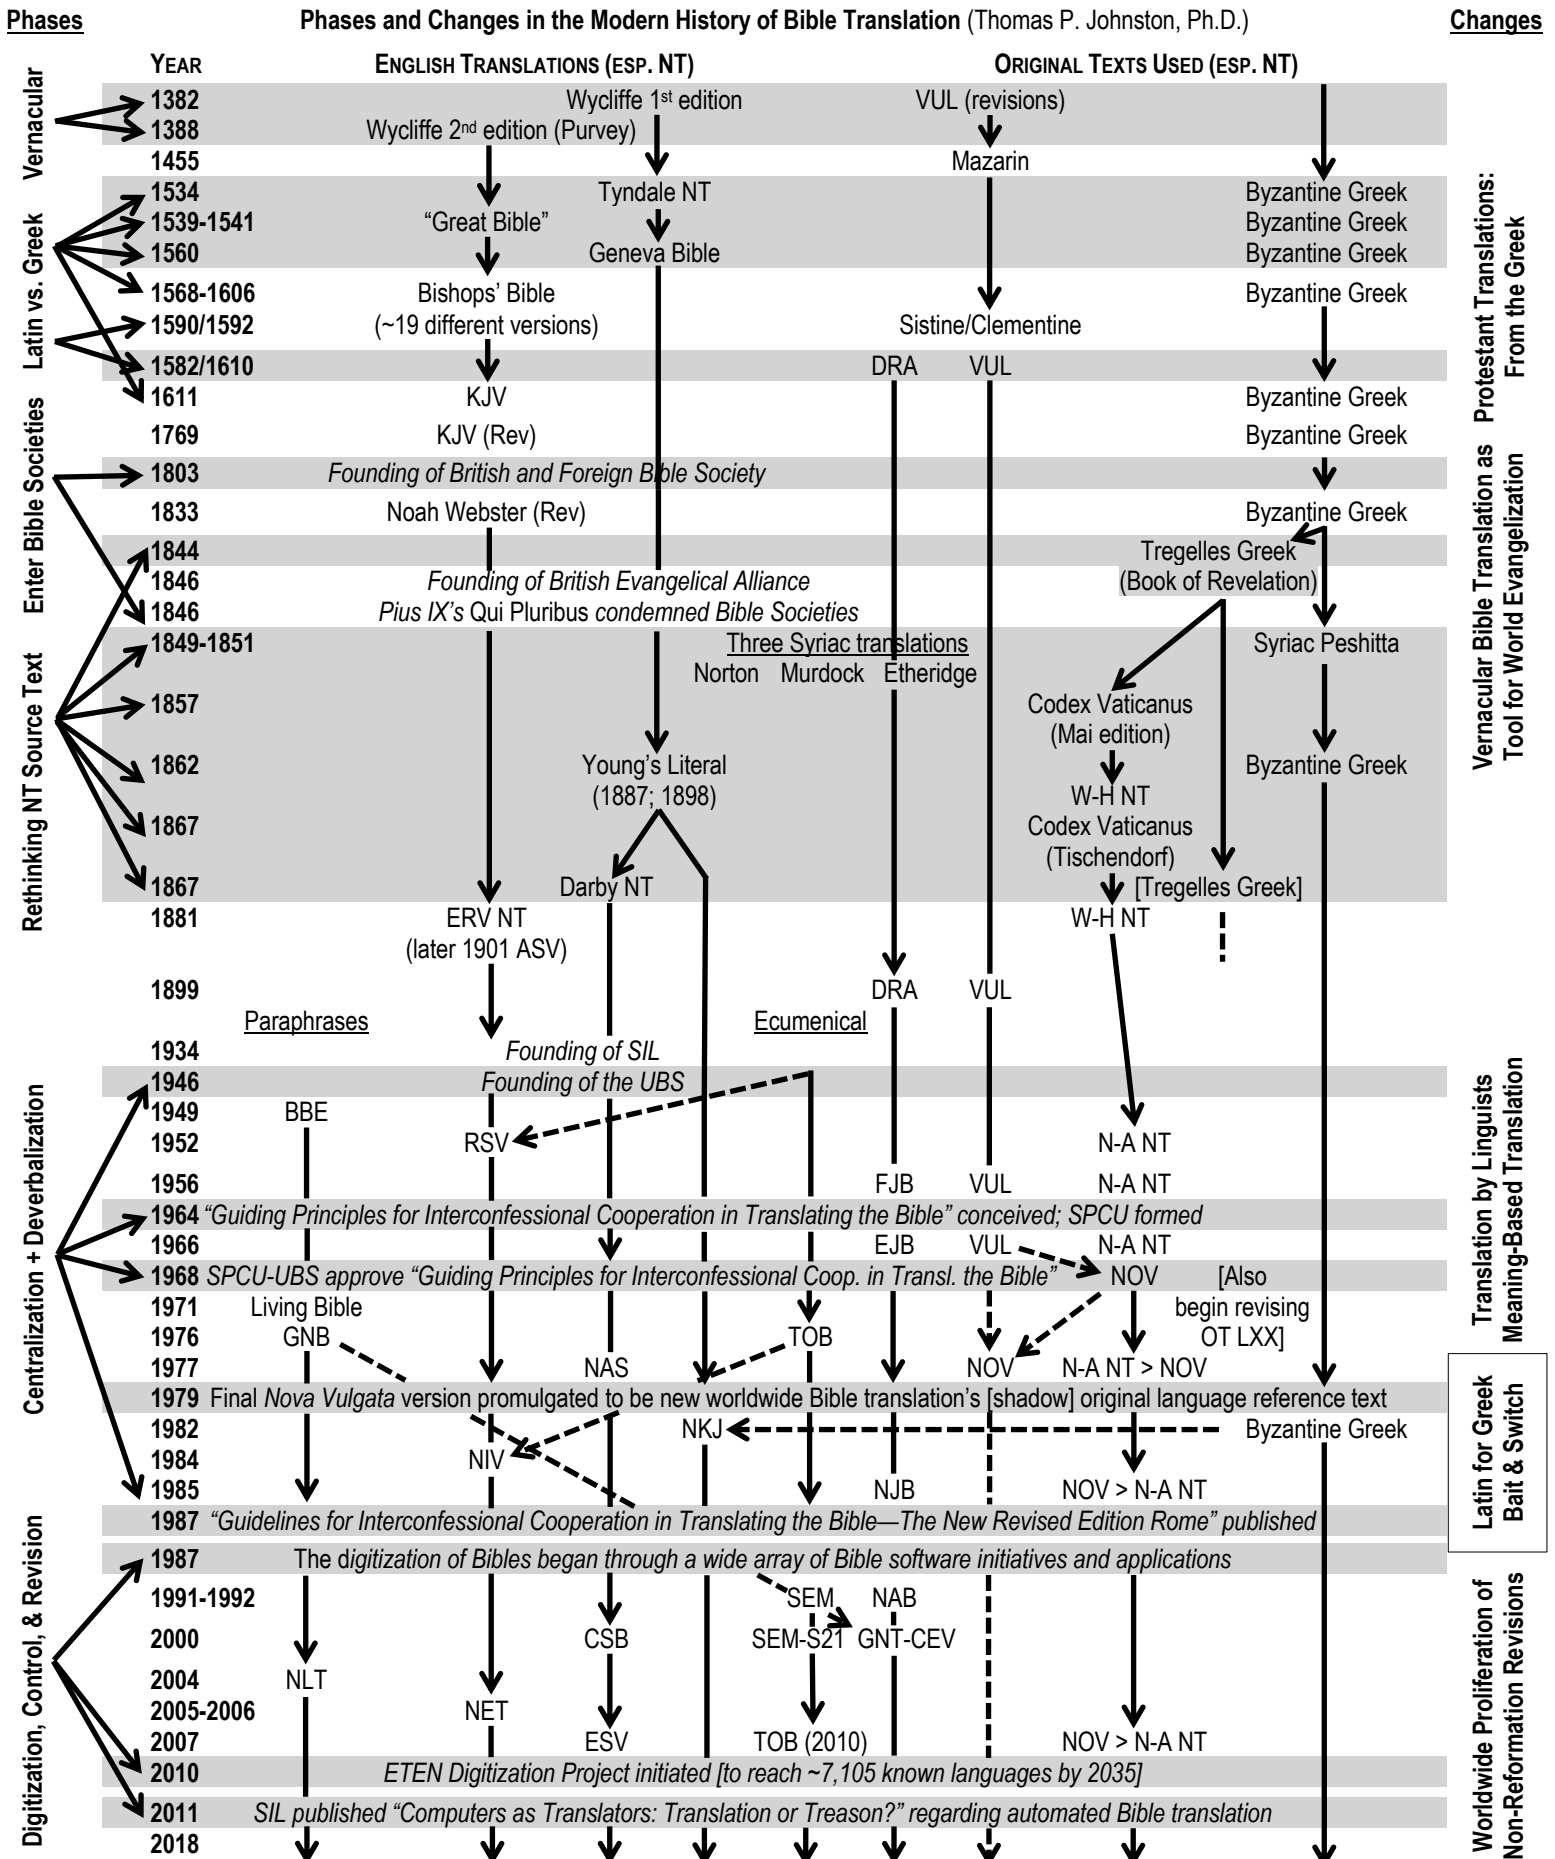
Phases

Phases and Changes in the Modern History of Bible Translation (Thomas P. Johnston, Ph.D.)

Changes

| YEAR | ENGLISH TRANSLATIONS (ESP. NT) | ORIGINAL TEXTS USED (ESP. NT) |
|---|---|---|
| 1382 | Wycliffe 1st edition | VUL (revisions) |
| 1388 | Wycliffe 2nd edition (Purvey) | |
| 1455 | | Mazarin |
| 1534 | Tyndale NT | Byzantine Greek |
| 1539-1541 | "Great Bible" | Byzantine Greek |
| 1560 | Geneva Bible | Byzantine Greek |
| 1568-1606 | Bishops' Bible | Byzantine Greek |
| 1590/1592 | (~19 different versions) | Sistine/Clementine |
| 1582/1610 | | DRA VUL |
| 1611 | KJV | Byzantine Greek |
| 1769 | KJV (Rev) | Byzantine Greek |
| 1803 | *Founding of British and Foreign Bible Society* | |
| 1833 | Noah Webster (Rev) | Byzantine Greek |
| 1844 | | Tregelles Greek (Book of Revelation) |
| 1846 | *Founding of British Evangelical Alliance* | |
| 1846 | *Pius IX's* Qui Pluribus *condemned Bible Societies* | |
| 1849-1851 | Three Syriac translations: Norton Murdock Etheridge | Syriac Peshitta |
| 1857 | | Codex Vaticanus (Mai edition) |
| 1862 | Young's Literal (1887; 1898) | W-H NT; Byzantine Greek |
| 1867 | | Codex Vaticanus (Tischendorf) |
| 1867 | Darby NT | [Tregelles Greek] |
| 1881 | ERV NT (later 1901 ASV) | W-H NT |
| 1899 | | DRA VUL |
| | Paraphrases | Ecumenical |
| 1934 | *Founding of SIL* | |
| 1946 | *Founding of the UBS* | |
| 1949 | BBE | |
| 1952 | RSV | N-A NT |
| 1956 | | FJB VUL N-A NT |
| 1964 | *"Guiding Principles for Interconfessional Cooperation in Translating the Bible" conceived; SPCU formed* | |
| 1966 | | EJB VUL N-A NT |
| 1968 | *SPCU-UBS approve "Guiding Principles for Interconfessional Coop. in Transl. the Bible"* | NOV [Also begin revising OT LXX] |
| 1971 | Living Bible | |
| 1976 | GNB TOB | |
| 1977 | NAS | NOV N-A NT > NOV |
| 1979 | Final *Nova Vulgata* version promulgated to be new worldwide Bible translation's [shadow] original language reference text | |
| 1982 | NKJ | Byzantine Greek |
| 1984 | NIV | |
| 1985 | | NJB NOV > N-A NT |
| 1987 | *"Guidelines for Interconfessional Cooperation in Translating the Bible—The New Revised Edition Rome" published* | |
| 1987 | The d*igitization of Bibles began through a wide array of Bible software initiatives and applications* | |
| 1991-1992 | SEM NAB | |
| 2000 | CSB SEM-S21 GNT-CEV | |
| 2004 | NLT | |
| 2005-2006 | NET | |
| 2007 | ESV TOB (2010) | NOV > N-A NT |
| 2010 | *ETEN Digitization Project initiated [to reach ~7,105 known languages by 2035]* | |
| 2011 | *SIL published "Computers as Translators: Translation or Treason?" regarding automated Bible translation* | |
| 2018 | | |

Vernacular
Latin vs. Greek
Enter Bible Societies
Rethinking NT Source Text
Centralization + Deverbalization
Digitization, Control, & Revision

Protestant Translations: From the Greek
Vernacular Bible Translation as Tool for World Evangelization
Translation by Linguists Meaning-Based Translation
Latin for Greek Bait & Switch
Worldwide Proliferation of Non-Reformation Revisions